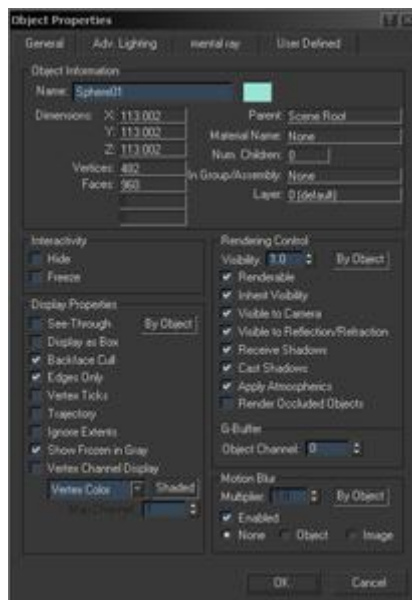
Object Properties

General | Adv. Lighting | mental ray | User Defined

Object Information

Name: Sphere01

Dimensions: X: 113.002
Y: 113.002
Z: 113.002
Vertices: 482
Faces: 960

Parent: Scene Root
Material Name: None
Num. Children: 0
In Group/Assembly: None
Layer: 0 (default)

Interactivity
Hide
Freeze

Display Properties
See-Through
By Object
Display as Box
Backface Cull
Edges Only
Vertex Ticks
Trajectory
Ignore Extents
Show Frozen in Gray
Vertex Channel Display
Vertex Color
Shaded
Map Channel: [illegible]

Rendering Control
Visibility: 1.0
By Object
Renderable
Inherit Visibility
Visible to Camera
Visible to Reflection/Refraction
Receive Shadows
Cast Shadows
Apply Atmospherics
Render Occluded Objects

G-Buffer
Object Channel: 0

Motion Blur
Multiplier: 1.0
By Object
Enabled
None
Object
Image

OK
Cancel